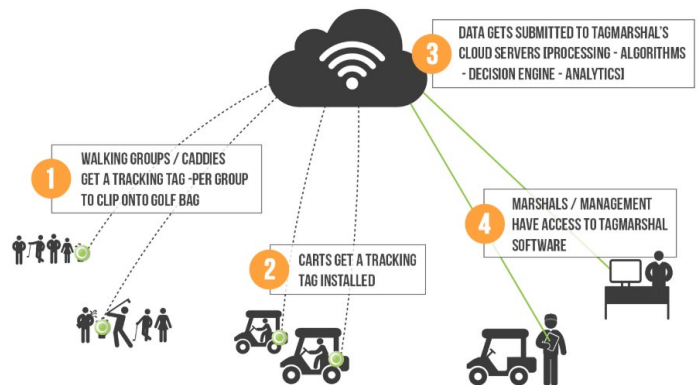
3 DATA GETS SUBMITTED TO TAGMARSHAL'S CLOUD SERVERS [PROCESSING - ALGORITHMS - DECISION ENGINE - ANALYTICS]

1 WALKING GROUPS / CADDIES GET A TRACKING TAG -PER GROUP TO CLIP ONTO GOLF BAG

4 MARSHALS / MANAGEMENT HAVE ACCESS TO TAGMARSHAL SOFTWARE

2 CARTS GET A TRACKING TAG INSTALLED